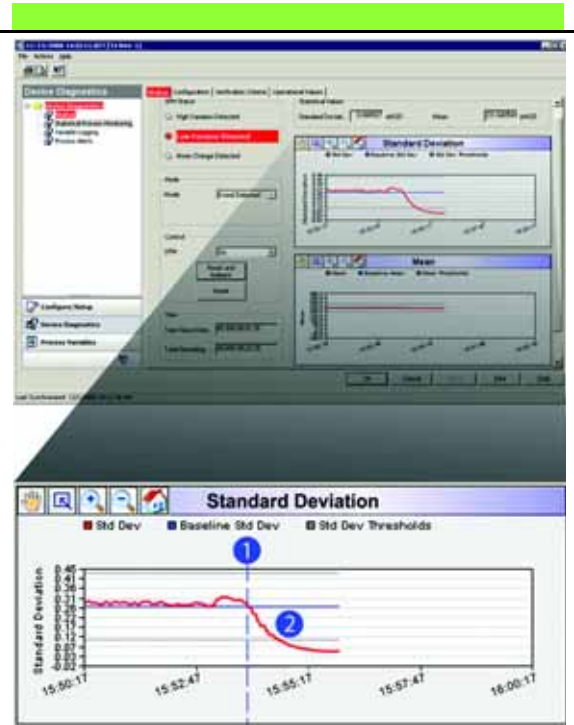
File Actions Help

Device Diagnostics

Status Configuration Verification Criteria Operational Values

Standard Deviation

Mean

Configure/Setup

Device Diagnostics

Process Variables

OK Cancel Apply Help

Standard Deviation

Std Dev Baseline Std Dev Std Dev Thresholds

1

2

Standard Deviation

0.40
0.38
0.36
0.32
0.28
0.24
0.20
0.16
0.12
0.08
0.04
0.00
-0.02

15:50:17 15:52:47 15:55:17 15:57:47 16:00:17